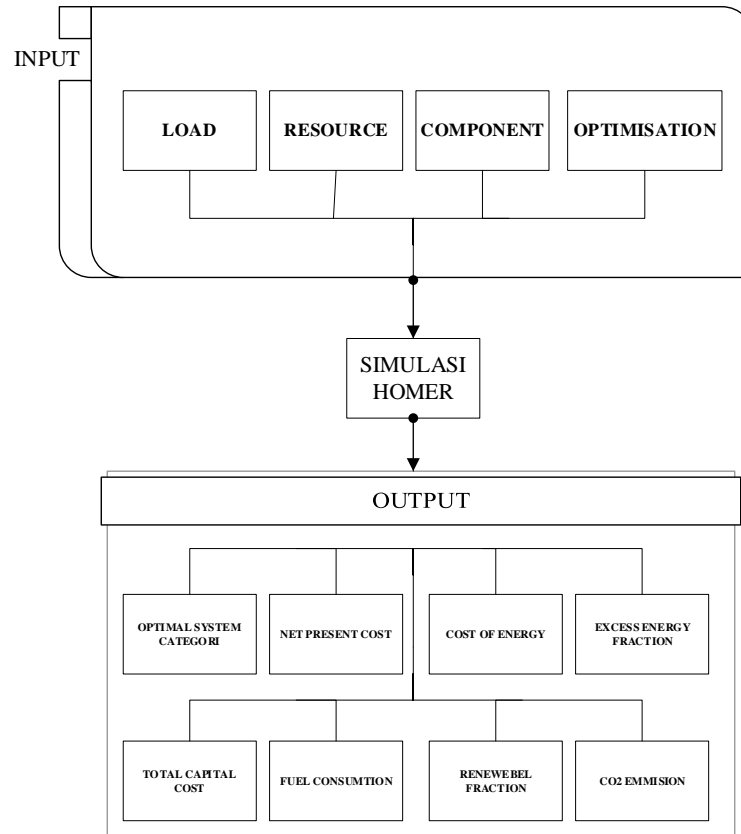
INPUT

LOAD

RESOURCE

COMPONENT

OPTIMISATION

SIMULASI HOMER

OUTPUT

OPTIMAL SYSTEM CATEGORI

NET PRESENT COST

COST OF ENERGY

EXCESS ENERGY FRACTION

TOTAL CAPITAL COST

FUEL CONSUMTION

RENEWEBEL FRACTION

CO2 EMMISION